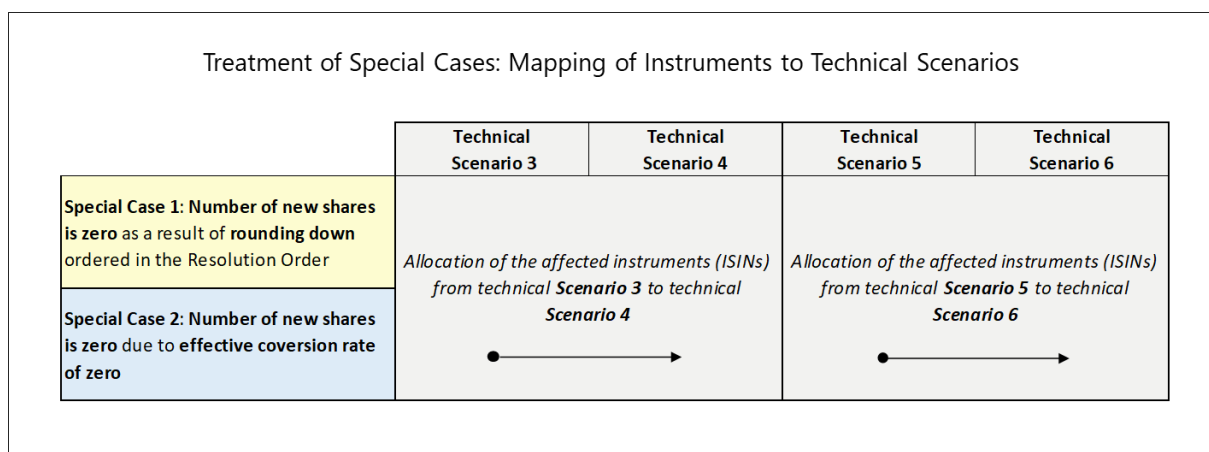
Treatment of Special Cases: Mapping of Instruments to Technical Scenarios

| | Technical Scenario 3 | Technical Scenario 4 | Technical Scenario 5 | Technical Scenario 6 |
|---|---|---|---|---|
| Special Case 1: Number of new shares is zero as a result of rounding down ordered in the Resolution Order | Allocation of the affected instruments (ISINs) from technical Scenario 3 to technical Scenario 4 | | Allocation of the affected instruments (ISINs) from technical Scenario 5 to technical Scenario 6 | |
| Special Case 2: Number of new shares is zero due to effective coversion rate of zero | | | | |